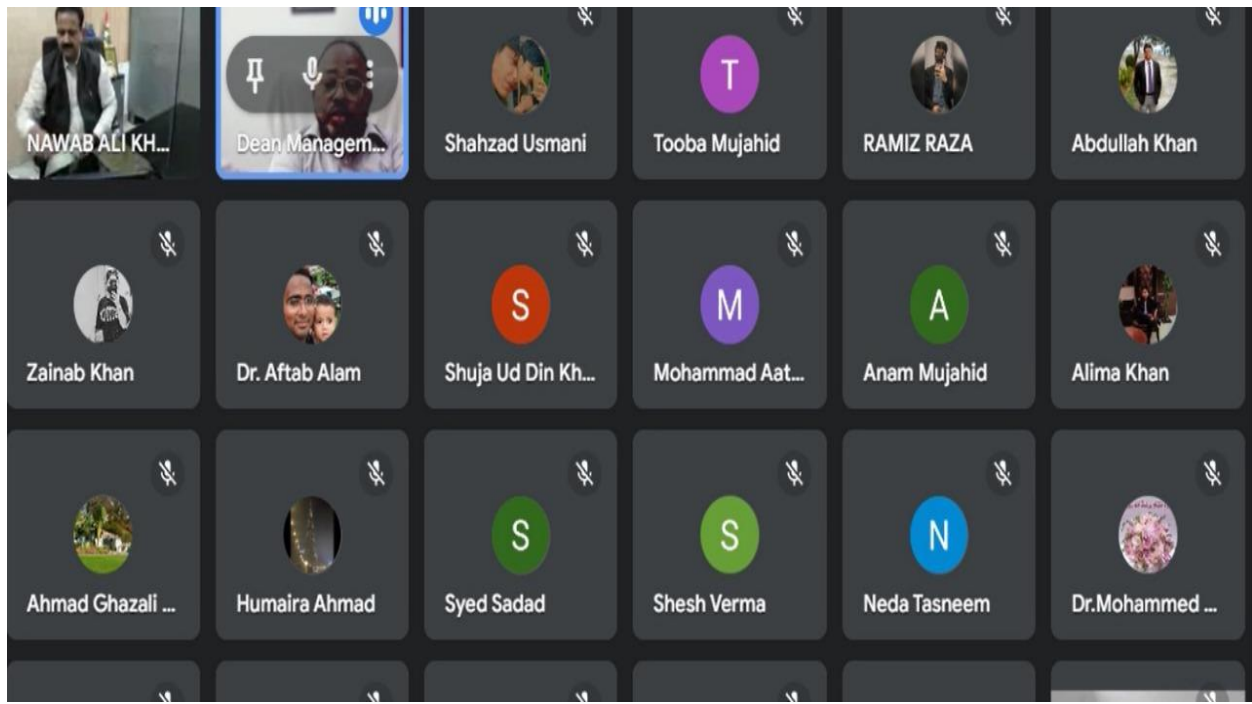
NAWAB ALI KH...

Dean Managem...

Shahzad Usmani

T

Tooba Mujahid

RAMIZ RAZA

Abdullah Khan

Zainab Khan

Dr. Aftab Alam

S

Shuja Ud Din Kh...

M

Mohammad Aat...

A

Anam Mujahid

Alima Khan

Ahmad Ghazali ...

Humaira Ahmad

S

Syed Sadad

S

Shesh Verma

N

Neda Tasneem

Dr.Mohammed ...